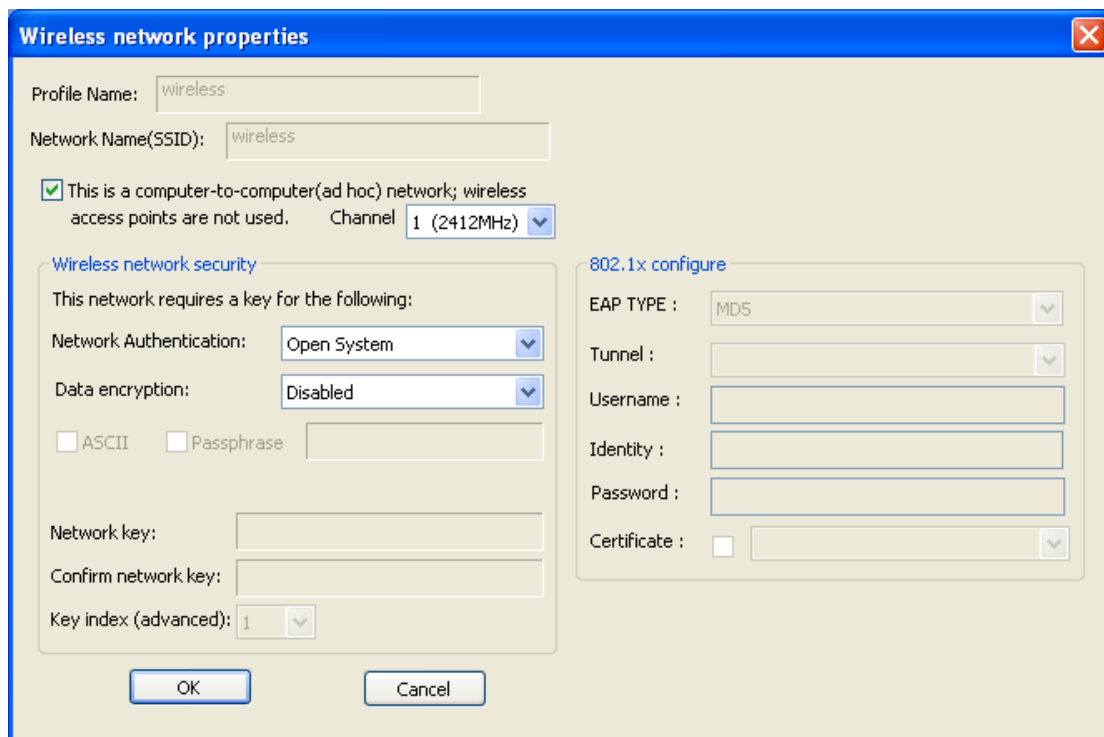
Wireless network properties

Profile Name: wireless

Network Name(SSID): wireless

This is a computer-to-computer(ad hoc) network; wireless access points are not used. Channel 1 (2412MHz)

Wireless network security

This network requires a key for the following:

Network Authentication: Open System

Data encryption: Disabled

ASCII Passphrase

Network key:

Confirm network key:

Key index (advanced): 1

802.1x configure

EAP TYPE : MD5

Tunnel :

Username :

Identity :

Password :

Certificate :

OK

Cancel